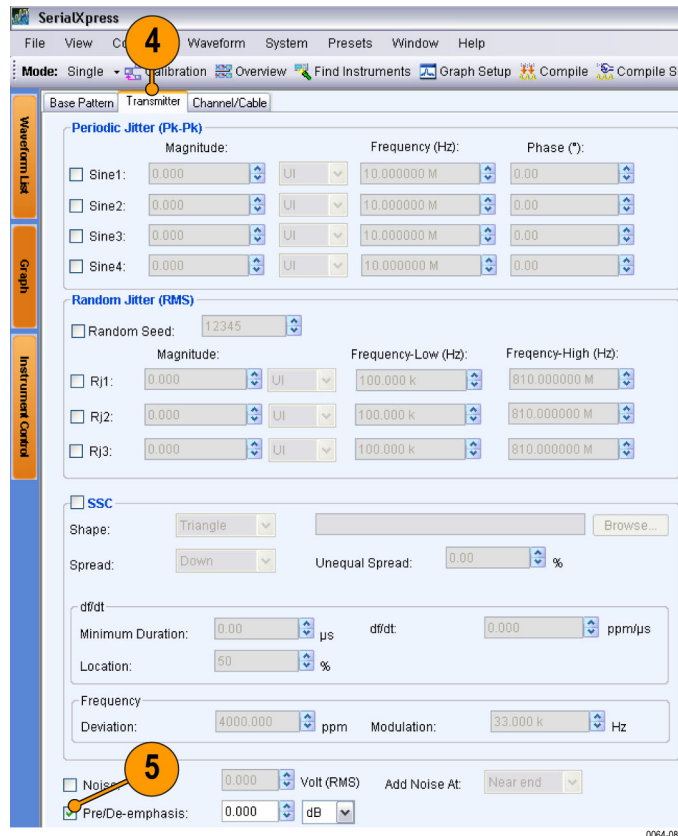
SerialXpress

File View Co 4 Waveform System Presets Window Help

Mode: Single Calibration Overview Find Instruments Graph Setup Compile Compile S

Waveform List

Graph

Instrument Control

Base Pattern Transmitter Channel/Cable

Periodic Jitter (Pk-Pk)

Magnitude: Frequency (Hz): Phase (°):

Sine1: 0.000 UI 10.000000 M 0.00

Sine2: 0.000 UI 10.000000 M 0.00

Sine3: 0.000 UI 10.000000 M 0.00

Sine4: 0.000 UI 10.000000 M 0.00

Random Jitter (RMS)

Random Seed: 12345

Magnitude: Frequency-Low (Hz): Freqency-High (Hz):

Rj1: 0.000 UI 100.000 k 810.000000 M

Rj2: 0.000 UI 100.000 k 810.000000 M

Rj3: 0.000 UI 100.000 k 810.000000 M

SSC

Shape: Triangle Browse...

Spread: Down Unequal Spread: 0.00 %

df/dt

Minimum Duration: 0.00 µs df/dt: 0.000 ppm/µs

Location: 50 %

Frequency

Deviation: 4000.000 ppm Modulation: 33.000 k Hz

Nois 5 0.000 Volt (RMS) Add Noise At: Near end

Pre/De-emphasis: 0.000 dB

0064-08